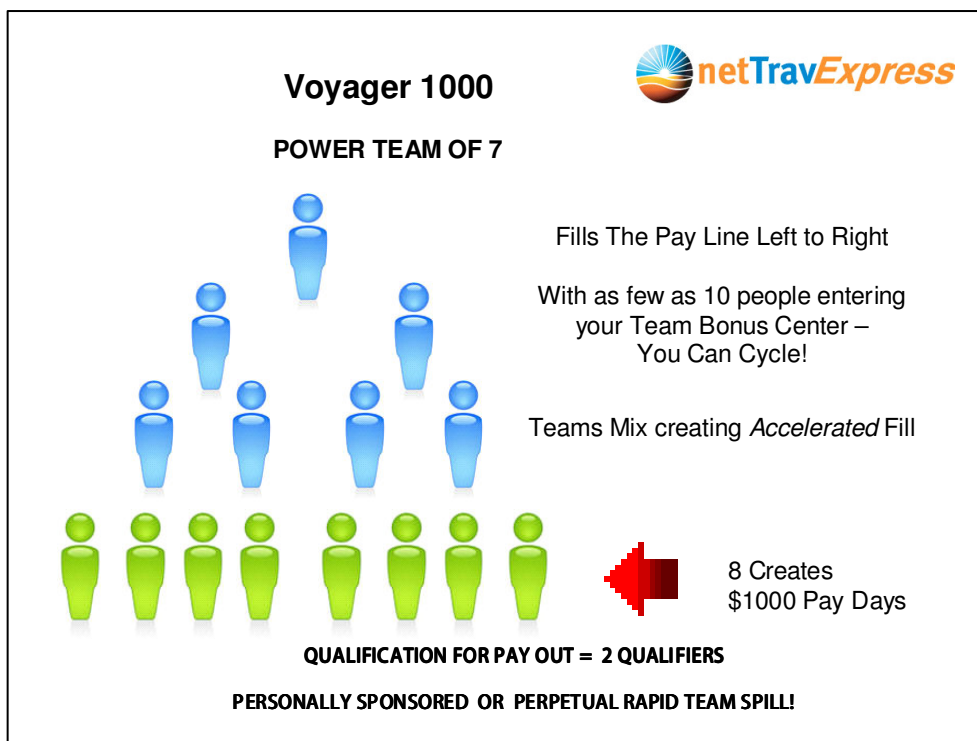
Voyager 1000

netTravExpress

POWER TEAM OF 7

Fills The Pay Line Left to Right

With as few as 10 people entering your Team Bonus Center – You Can Cycle!

Teams Mix creating *Accelerated* Fill

8 Creates $1000 Pay Days

QUALIFICATION FOR PAY OUT = 2 QUALIFIERS

PERSONALLY SPONSORED OR PERPETUAL RAPID TEAM SPILL!